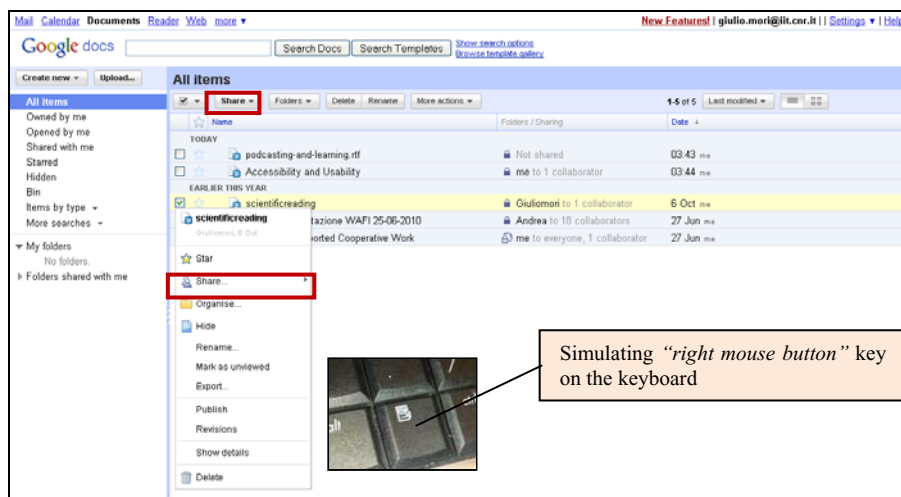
Mail Calendar Documents Reader Web more ▾

New Features! | giulio.mori@iit.cnr.it | | Settings ▾ | Help

Google docs

Search Docs Search Templates Show search options Browse template gallery

Create new ▾ Upload...

All items

All items
Owned by me
Opened by me
Shared with me
Starred
Hidden
Bin
Items by type ▾
More searches ▾

▾ My folders
No folders.
▸ Folders shared with me

Share ▾ Folders ▾ Delete Rename More actions ▾

1-5 of 5 Last modified ▾

Name | Folders / Sharing | Date

TODAY

podcasting-and-learning.rtf | Not shared | 03:43 me

Accessibility and Usability | me to 1 collaborator | 03:44 me

EARLIER THIS YEAR

scientificreading | Giuliomori to 1 collaborator | 6 Oct me

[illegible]tazione WAFI 25-06-2010 | Andrea to 18 collaborators | 27 Jun me

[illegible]orted Cooperative Work | me to everyone, 1 collaborator | 27 Jun me

scientificreading
Giuliomori, 6 Oct

Star
Share...
Organise...
Hide
Rename...
Mark as unviewed
Export...
Publish
Revisions
Show details
Delete

alt

Simulating *"right mouse button"* key on the keyboard